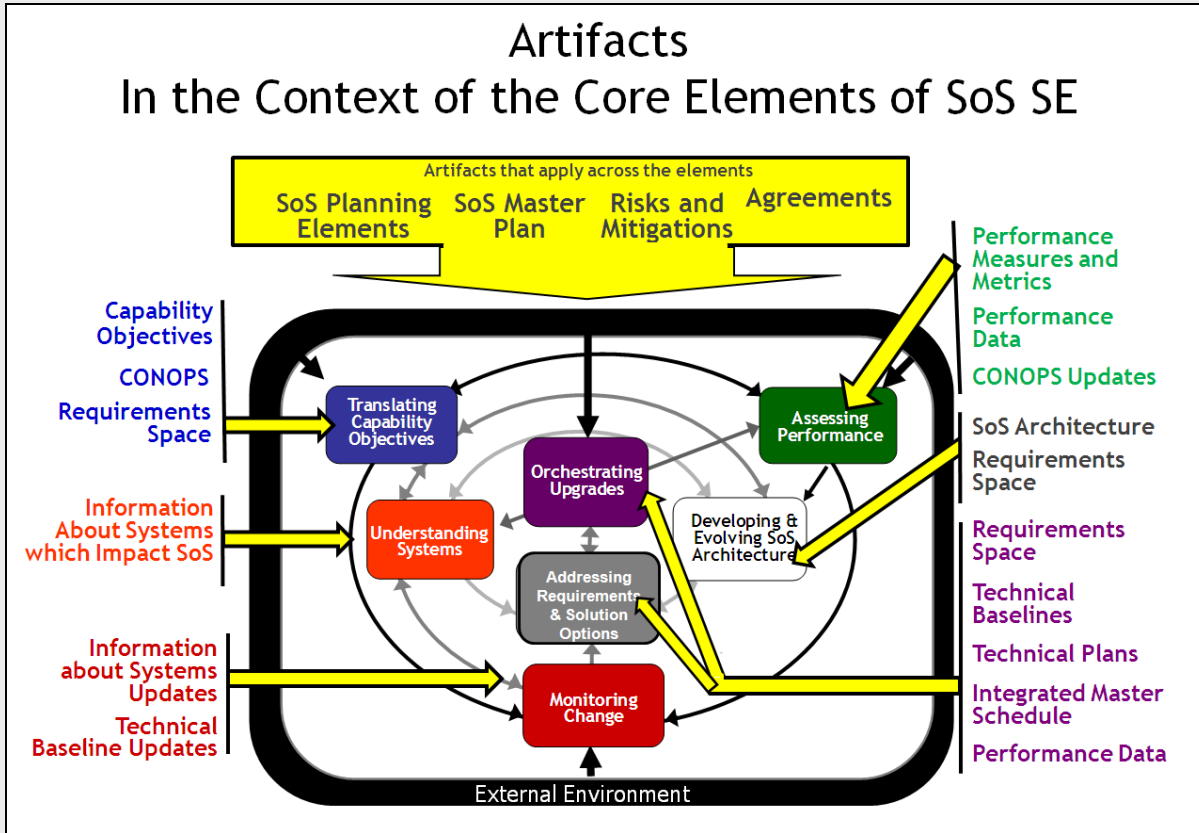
Artifacts
In the Context of the Core Elements of SoS SE

Artifacts that apply across the elements

SoS Planning Elements

SoS Master Plan

Risks and Mitigations

Agreements

Capability Objectives

CONOPS

Requirements Space

Information About Systems which Impact SoS

Information about Systems Updates

Technical Baseline Updates

Performance Measures and Metrics

Performance Data

CONOPS Updates

SoS Architecture

Requirements Space

Requirements Space

Technical Baselines

Technical Plans

Integrated Master Schedule

Performance Data

Translating Capability Objectives

Assessing Performance

Orchestrating Upgrades

Understanding Systems

Developing & Evolving SoS Architecture

Addressing Requirements & Solution Options

Monitoring Change

External Environment